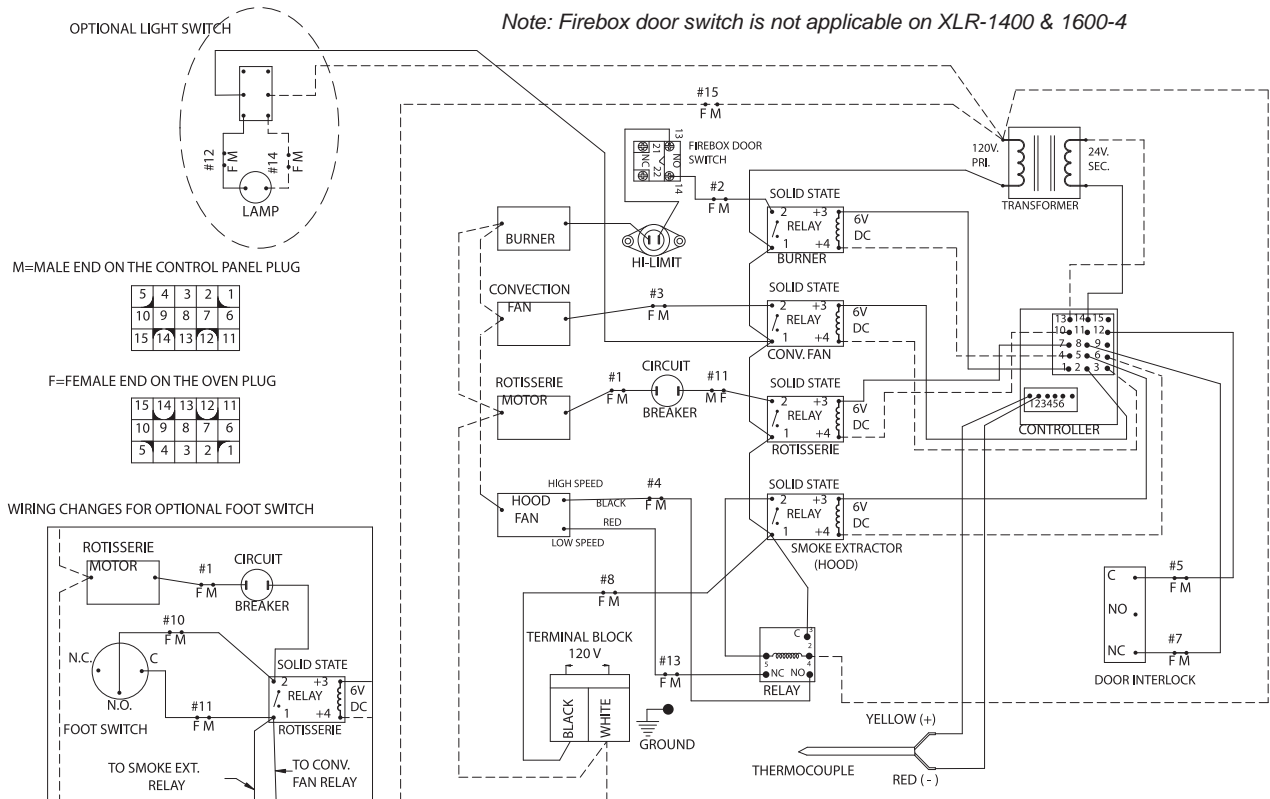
OPTIONAL LIGHT SWITCH

Note: Firebox door switch is not applicable on XLR-1400 & 1600-4

#12 F M
#14 F M
LAMP

M=MALE END ON THE CONTROL PANEL PLUG

| 5 | 4 | 3 | 2 | 1 |
|---|---|---|---|---|
| 10 | 9 | 8 | 7 | 6 |
| 15 | 14 | 13 | 12 | 11 |

F=FEMALE END ON THE OVEN PLUG

| 15 | 14 | 13 | 12 | 11 |
|---|---|---|---|---|
| 10 | 9 | 8 | 7 | 6 |
| 5 | 4 | 3 | 2 | 1 |

WIRING CHANGES FOR OPTIONAL FOOT SWITCH

ROTISSERIE MOTOR
#1 F M
CIRCUIT BREAKER
#10 F M
N.C. C N.O.
FOOT SWITCH
#11 F M
SOLID STATE 2 +3 RELAY 1 +4 6V DC ROTISSERIE
TO SMOKE EXT. RELAY
TO CONV. FAN RELAY

#15 F M
13 NO 21 NC 22 14
FIREBOX DOOR SWITCH
#2 F M
120V. PRI.
24V. SEC.
TRANSFORMER
BURNER
HI-LIMIT
SOLID STATE 2 +3 RELAY 1 +4 6V DC BURNER
CONVECTION FAN
#3 F M
SOLID STATE 2 +3 RELAY 1 +4 6V DC CONV. FAN
13 14 15 10 11 12 7 8 9 4 5 6 1 2 3
ROTISSERIE MOTOR
#1 F M
CIRCUIT BREAKER
#11 M F
SOLID STATE 2 +3 RELAY 1 +4 6V DC ROTISSERIE
123456
CONTROLLER
HOOD FAN
HIGH SPEED
BLACK
#4 F M
RED
LOW SPEED
SOLID STATE 2 +3 RELAY 1 +4 6V DC
SMOKE EXTRACTOR (HOOD)
#8 F M
TERMINAL BLOCK 120 V
BLACK WHITE
GROUND
#13 F M
C 3 2 5 4 NC NO
RELAY
C
#5 F M
NO
NC
#7 F M
DOOR INTERLOCK
YELLOW (+)
THERMOCOUPLE
RED ( - )